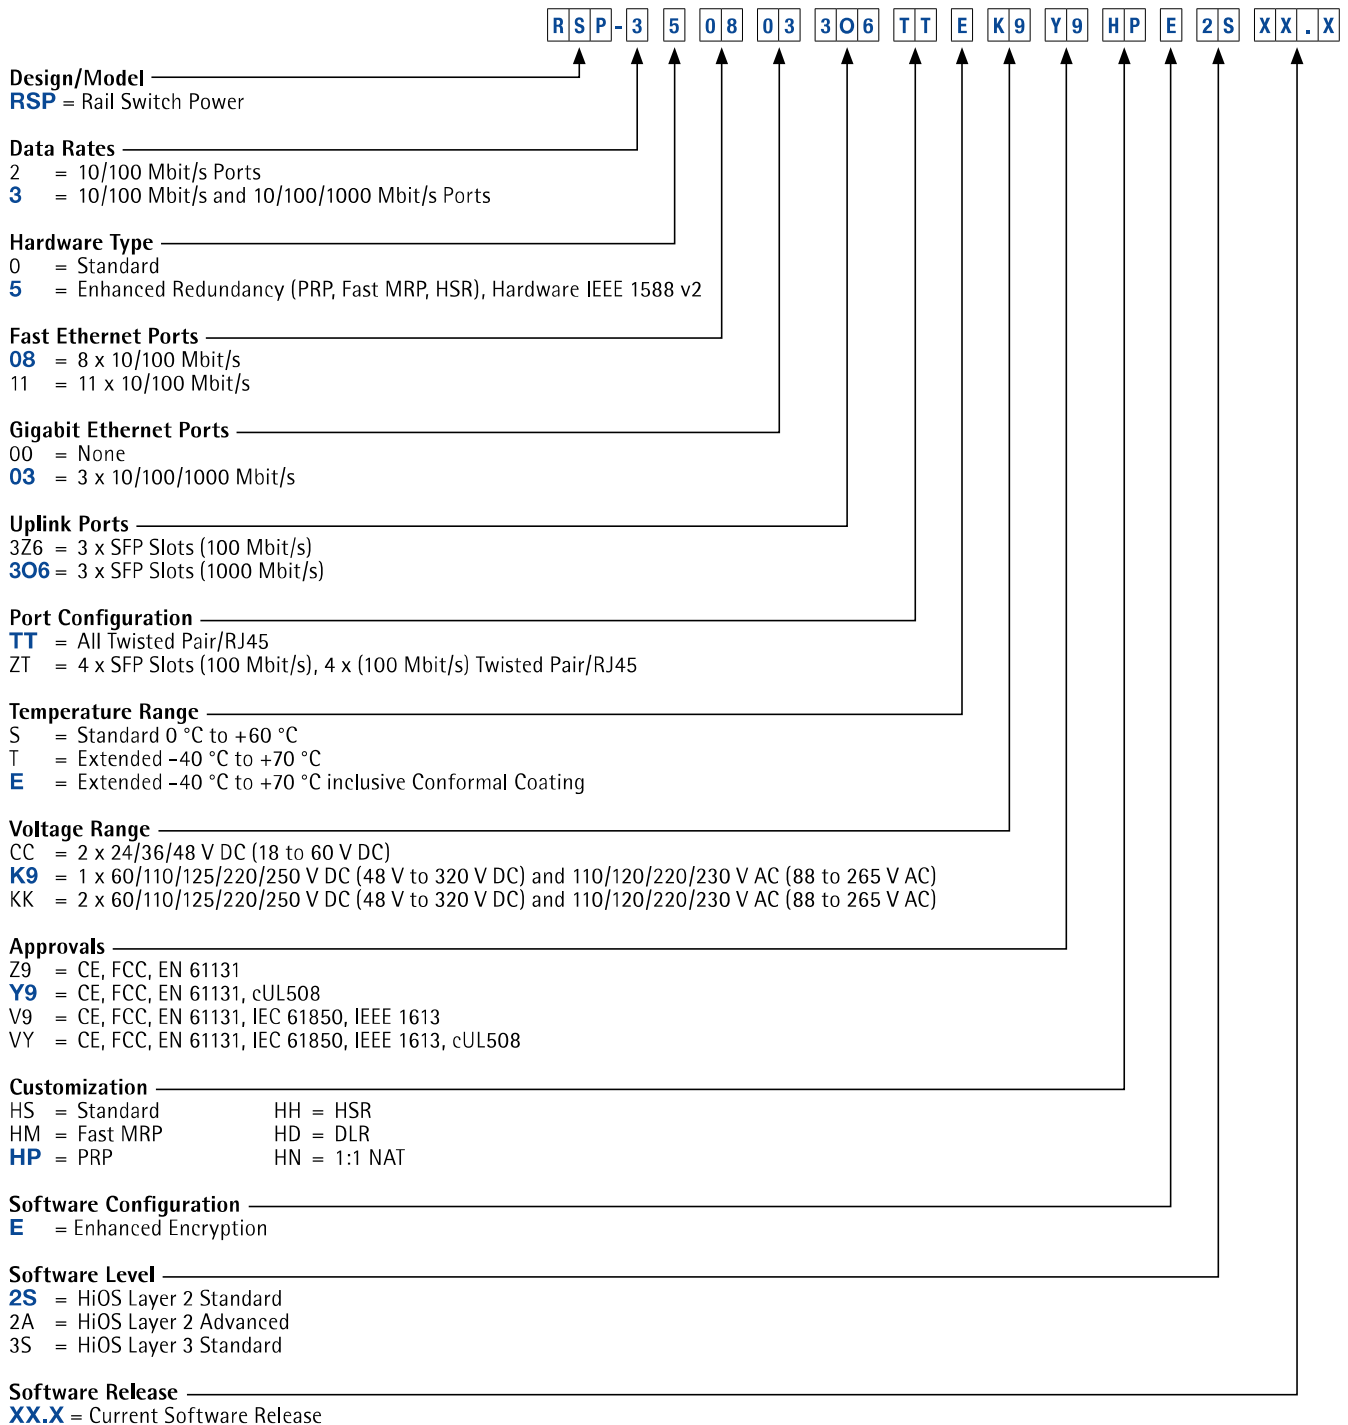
RSP-3 5 08 03 3O6 TT E K9 Y9 HP E 2S XX.X

Design/Model
RSP = Rail Switch Power

Data Rates
2 = 10/100 Mbit/s Ports
3 = 10/100 Mbit/s and 10/100/1000 Mbit/s Ports

Hardware Type
0 = Standard
5 = Enhanced Redundancy (PRP, Fast MRP, HSR), Hardware IEEE 1588 v2

Fast Ethernet Ports
08 = 8 x 10/100 Mbit/s
11 = 11 x 10/100 Mbit/s

Gigabit Ethernet Ports
00 = None
03 = 3 x 10/100/1000 Mbit/s

Uplink Ports
3Z6 = 3 x SFP Slots (100 Mbit/s)
3O6 = 3 x SFP Slots (1000 Mbit/s)

Port Configuration
TT = All Twisted Pair/RJ45
ZT = 4 x SFP Slots (100 Mbit/s), 4 x (100 Mbit/s) Twisted Pair/RJ45

Temperature Range
S = Standard 0 °C to +60 °C
T = Extended -40 °C to +70 °C
E = Extended -40 °C to +70 °C inclusive Conformal Coating

Voltage Range
CC = 2 x 24/36/48 V DC (18 to 60 V DC)
K9 = 1 x 60/110/125/220/250 V DC (48 V to 320 V DC) and 110/120/220/230 V AC (88 to 265 V AC)
KK = 2 x 60/110/125/220/250 V DC (48 V to 320 V DC) and 110/120/220/230 V AC (88 to 265 V AC)

Approvals
Z9 = CE, FCC, EN 61131
Y9 = CE, FCC, EN 61131, cUL508
V9 = CE, FCC, EN 61131, IEC 61850, IEEE 1613
VY = CE, FCC, EN 61131, IEC 61850, IEEE 1613, cUL508

Customization
HS = Standard
HM = Fast MRP
HP = PRP
HH = HSR
HD = DLR
HN = 1:1 NAT

Software Configuration
E = Enhanced Encryption

Software Level
2S = HiOS Layer 2 Standard
2A = HiOS Layer 2 Advanced
3S = HiOS Layer 3 Standard

Software Release
XX.X = Current Software Release